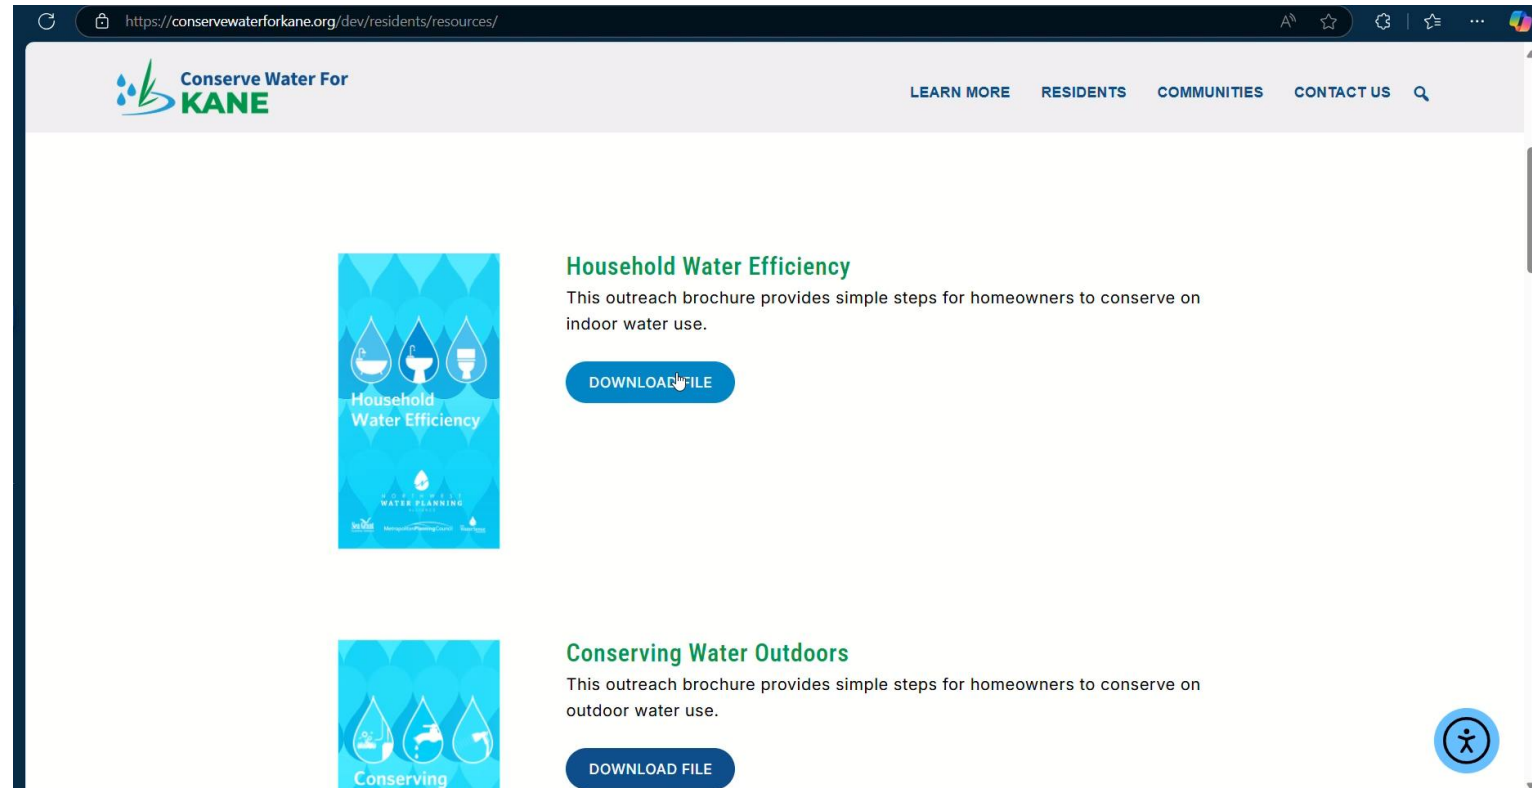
https://conservewaterforkane.org/dev/residents/resources/

Conserve Water For KANE

LEARN MORE RESIDENTS COMMUNITIES CONTACT US

Household Water Efficiency

NORTHWEST WATER PLANNING ALLIANCE

Household Water Efficiency

This outreach brochure provides simple steps for homeowners to conserve on indoor water use.

DOWNLOAD FILE

Conserving

Conserving Water Outdoors

This outreach brochure provides simple steps for homeowners to conserve on outdoor water use.

DOWNLOAD FILE